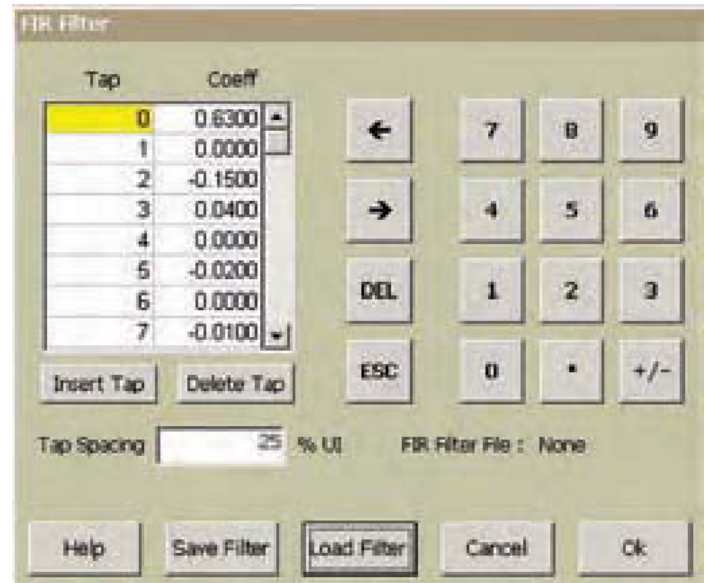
FIR Filter

| Tap | Coeff |
|---|---|
| 0 | 0.6300 |
| 1 | 0.0000 |
| 2 | -0.1500 |
| 3 | 0.0400 |
| 4 | 0.0000 |
| 5 | -0.0200 |
| 6 | 0.0000 |
| 7 | -0.0100 |

Insert Tap Delete Tap

← 7 8 9
→ 4 5 6
DEL 1 2 3
ESC 0 . +/-

Tap Spacing 25 % UI FIR Filter File : None

Help Save Filter Load Filter Cancel Ok